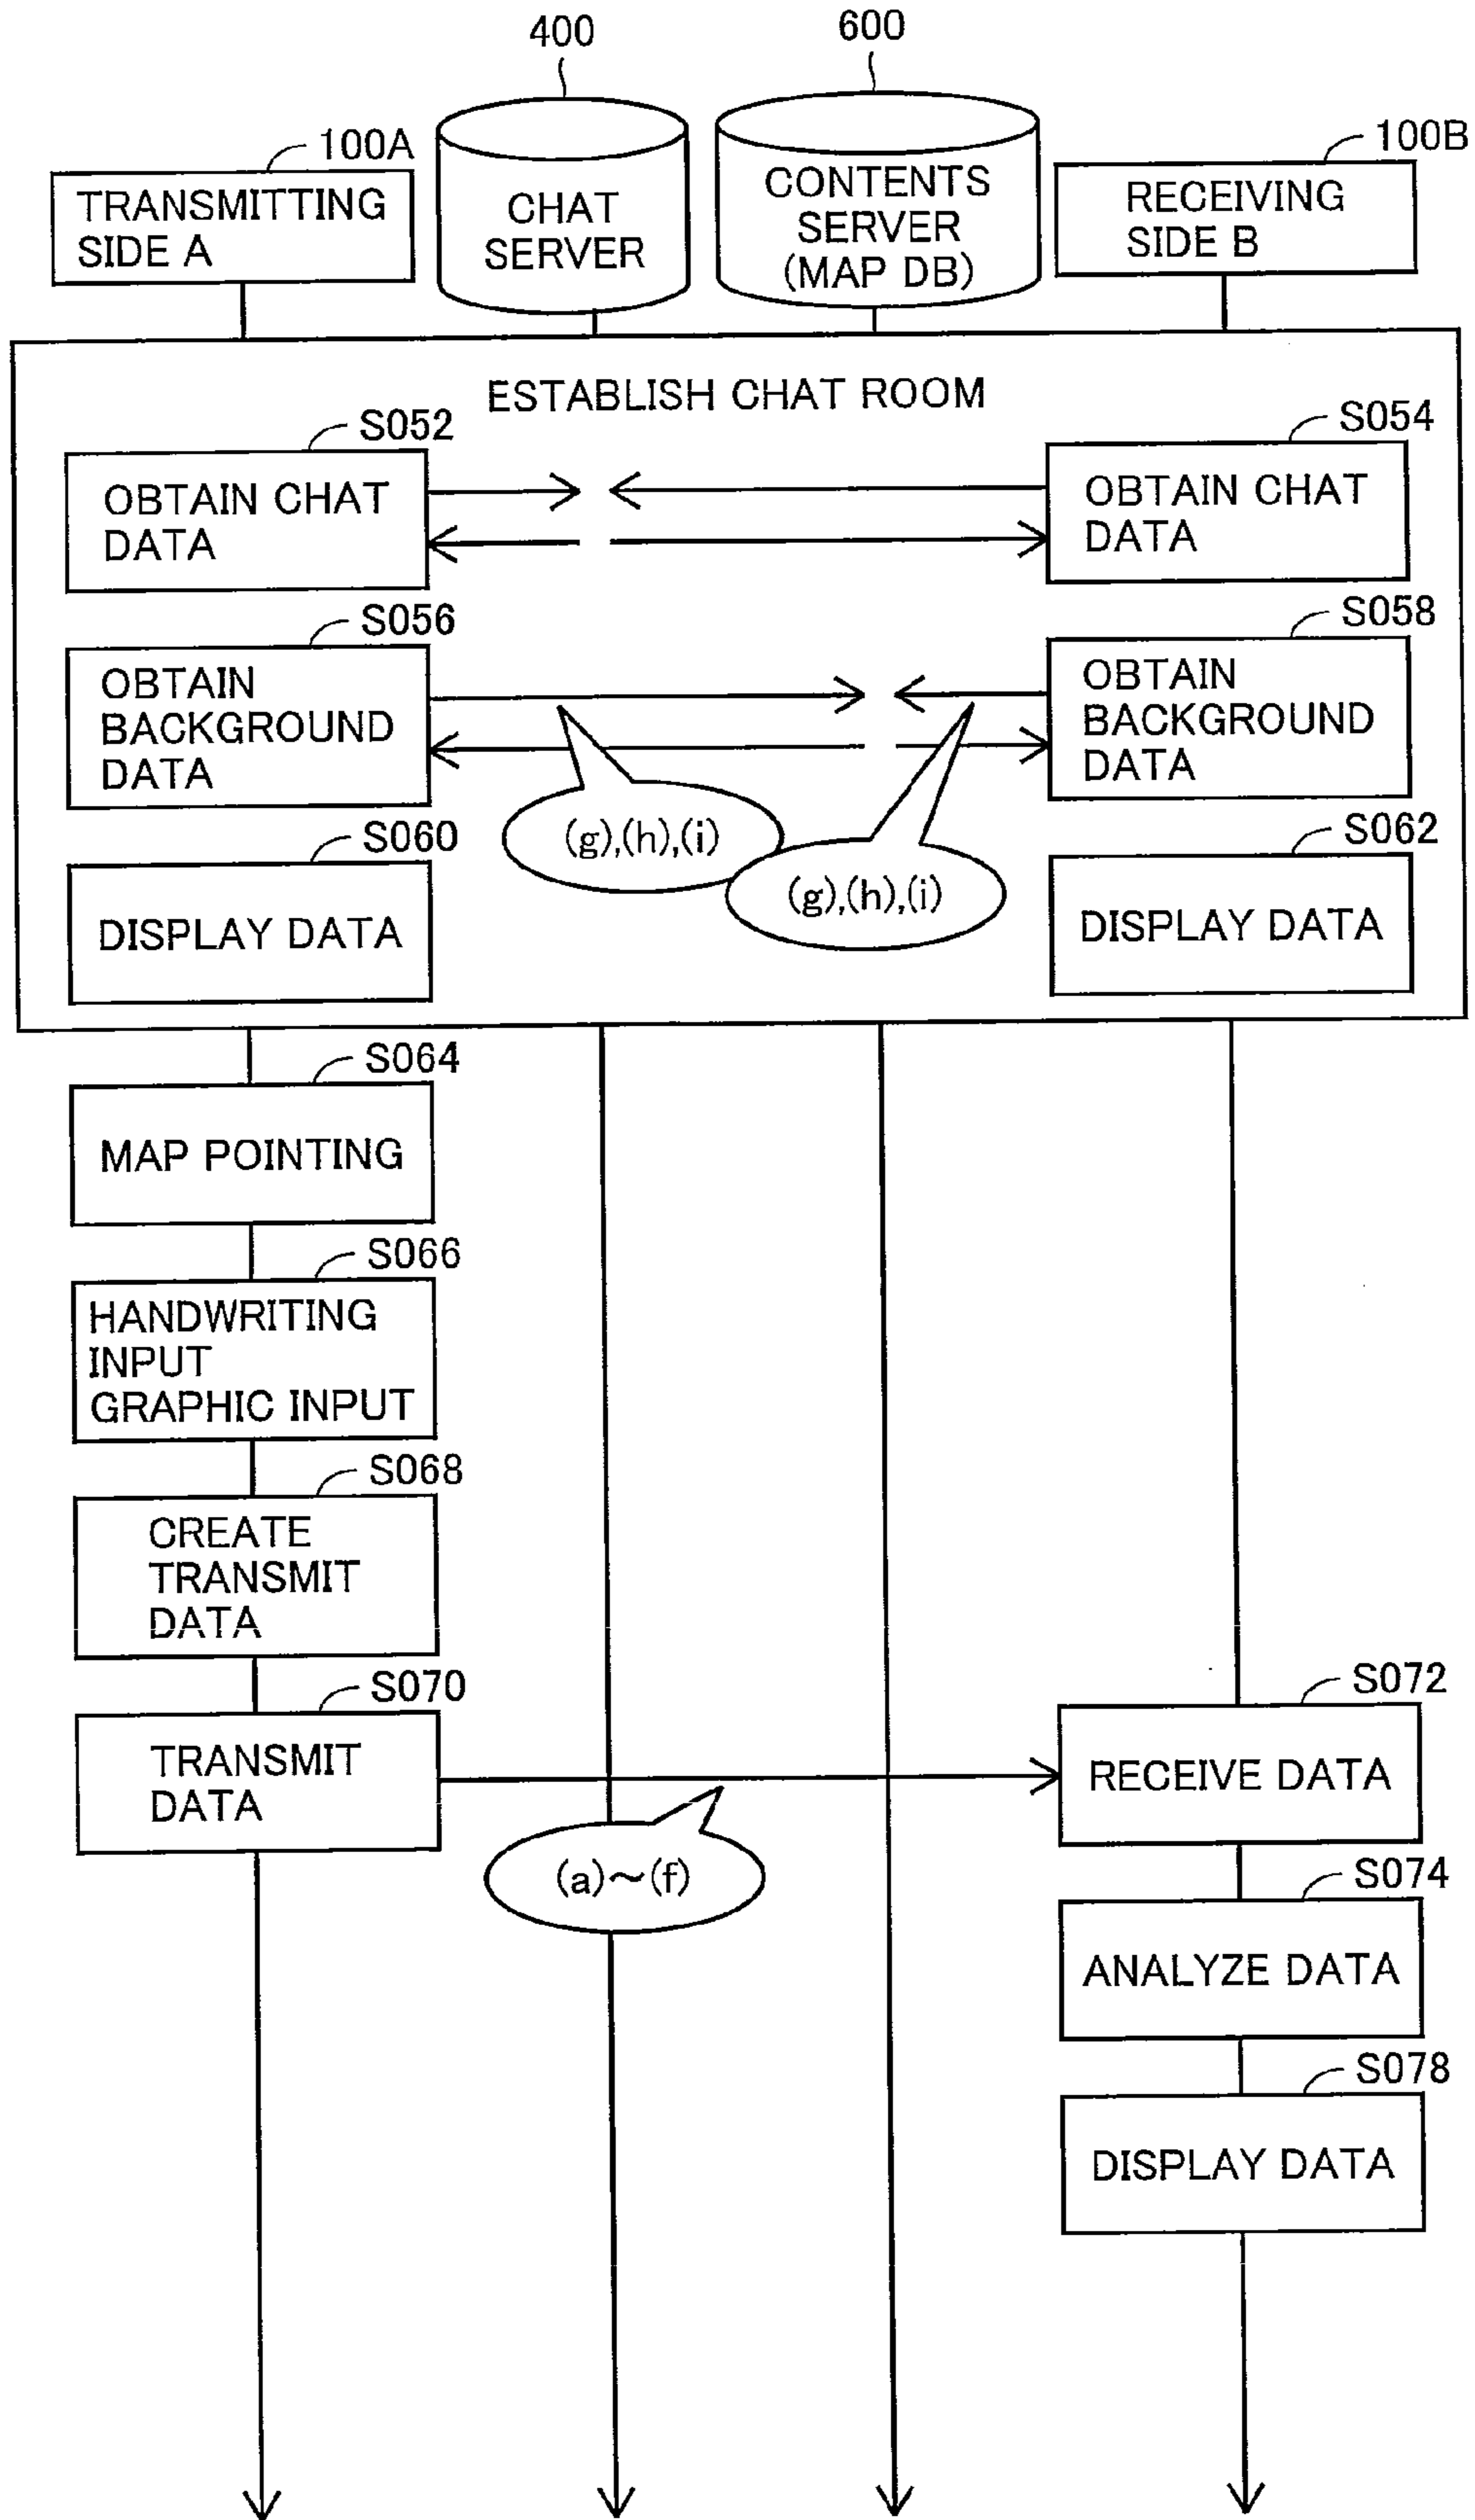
400

600

100A

TRANSMITTING SIDE A

CHAT SERVER

CONTENTS SERVER (MAP DB)

100B

RECEIVING SIDE B

ESTABLISH CHAT ROOM

S052

OBTAIN CHAT DATA

S054

OBTAIN CHAT DATA

S056

OBTAIN BACKGROUND DATA

S058

OBTAIN BACKGROUND DATA

(g),(h),(i)

(g),(h),(i)

S060

DISPLAY DATA

S062

DISPLAY DATA

S064

MAP POINTING

S066

HANDWRITING INPUT GRAPHIC INPUT

S068

CREATE TRANSMIT DATA

S070

TRANSMIT DATA

S072

RECEIVE DATA

(a)~(f)

S074

ANALYZE DATA

S078

DISPLAY DATA